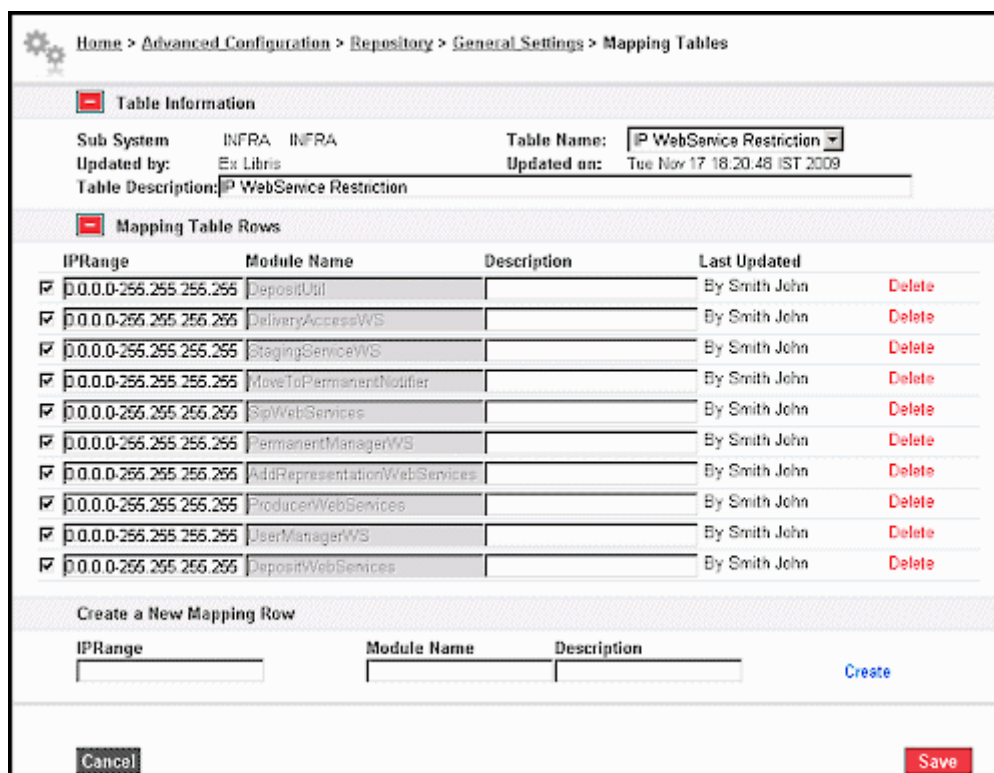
Home > Advanced Configuration > Repository > General Settings > Mapping Tables

Table Information

Sub System INFRA INFRA
Table Name: IP WebService Restriction
Updated by: Ex Libris
Updated on: Tue Nov 17 18.20.48 IST 2009
Table Description: IP WebService Restriction

Mapping Table Rows

| | IPRange | Module Name | Description | Last Updated | |
|---|---|---|---|---|---|
| ☑ | 0.0.0.0-255.255.255.255 | DepositUtil | | By Smith John | Delete |
| ☑ | 0.0.0.0-255.255.255.255 | DeliveryAccessWS | | By Smith John | Delete |
| ☑ | 0.0.0.0-255.255.255.255 | StagingServiceWS | | By Smith John | Delete |
| ☑ | 0.0.0.0-255.255.255.255 | MoveToPermanentNotifier | | By Smith John | Delete |
| ☑ | 0.0.0.0-255.255.255.255 | SipWebServices | | By Smith John | Delete |
| ☑ | 0.0.0.0-255.255.255.255 | PermanentManagerWS | | By Smith John | Delete |
| ☑ | 0.0.0.0-255.255.255.255 | AddRepresentationWebServices | | By Smith John | Delete |
| ☑ | 0.0.0.0-255.255.255.255 | ProducerWebServices | | By Smith John | Delete |
| ☑ | 0.0.0.0-255.255.255.255 | UserManagerWS | | By Smith John | Delete |
| ☑ | 0.0.0.0-255.255.255.255 | DepositWebServices | | By Smith John | Delete |

Create a New Mapping Row

IPRange Module Name Description Create

Cancel Save